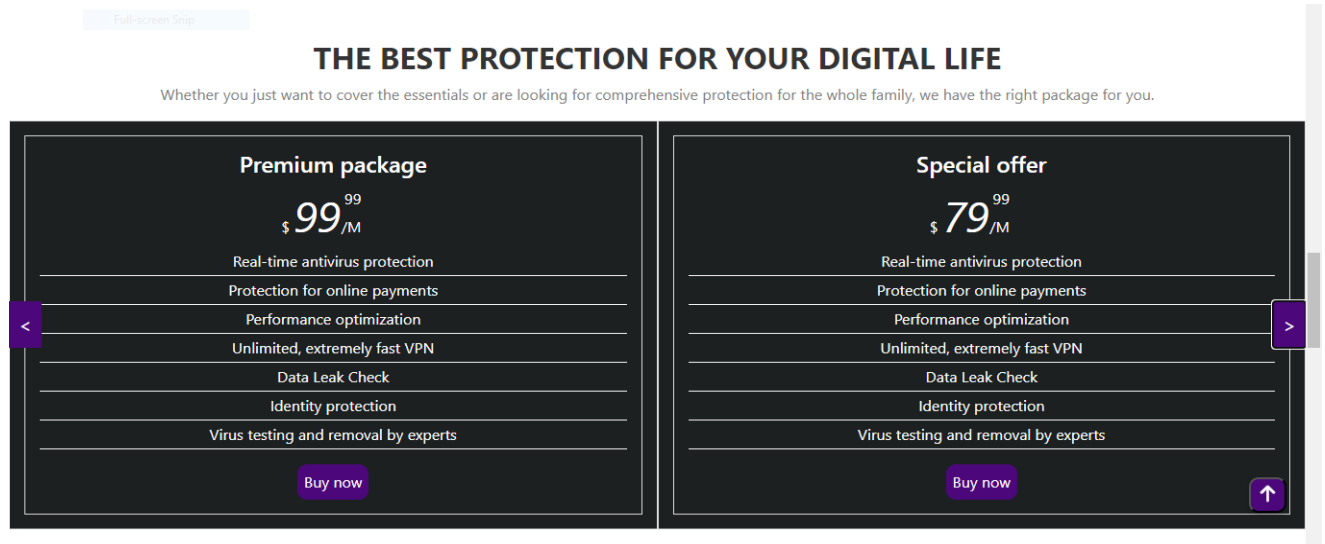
Full-screen Snip

THE BEST PROTECTION FOR YOUR DIGITAL LIFE

Whether you just want to cover the essentials or are looking for comprehensive protection for the whole family, we have the right package for you.

<

Premium package

$ $99^{99}$/M

Real-time antivirus protection

Protection for online payments

Performance optimization

Unlimited, extremely fast VPN

Data Leak Check

Identity protection

Virus testing and removal by experts

Buy now

Special offer

$ $79^{99}$/M

Real-time antivirus protection

Protection for online payments

Performance optimization

Unlimited, extremely fast VPN

Data Leak Check

Identity protection

Virus testing and removal by experts

Buy now

>

↑